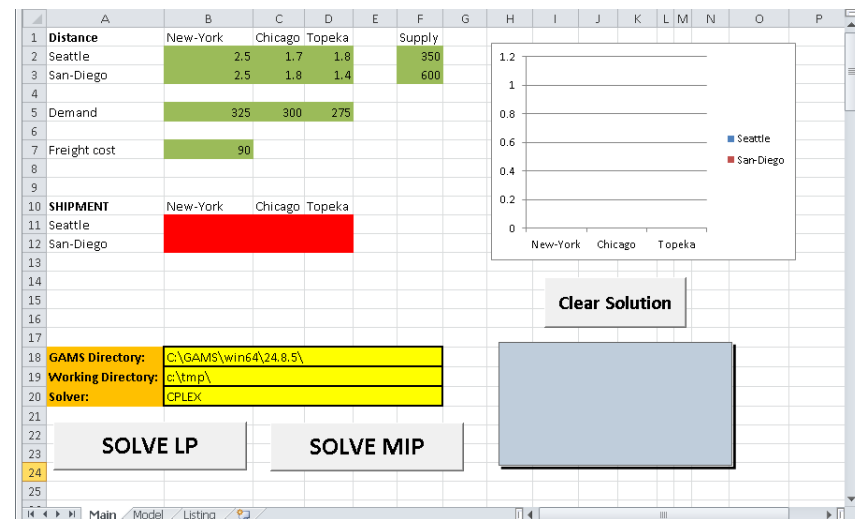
| | A | B | C | D | E | F | G | H | I | J | K | L | M | N | O | P |
|---|---|---|---|---|---|---|---|---|---|---|---|---|---|---|---|---|
| 1 | Distance | New-York | Chicago | Topeka | | Supply | | | | | | | | | | |
| 2 | Seattle | 2.5 | 1.7 | 1.8 | | 350 | | | | | | | | | | |
| 3 | San-Diego | 2.5 | 1.8 | 1.4 | | 600 | | | | | | | | | | |
| 4 | | | | | | | | | | | | | | | | |
| 5 | Demand | 325 | 300 | 275 | | | | | | | | | | | | |
| 6 | | | | | | | | | | | | | | | | |
| 7 | Freight cost | 90 | | | | | | | | | | | | | | |
| 8 | | | | | | | | | | | | | | | | |
| 9 | | | | | | | | | | | | | | | | |
| 10 | SHIPMENT | New-York | Chicago | Topeka | | | | | | | | | | | | |
| 11 | Seattle | | | | | | | | | | | | | | | |
| 12 | San-Diego | | | | | | | | | | | | | | | |
| 13 | | | | | | | | | | | | | | | | |
| 14 | | | | | | | | | | | | | | | | |
| 15 | | | | | | | | | | | | | | | | |
| 16 | | | | | | | | | | | | | | | | |
| 17 | | | | | | | | | | | | | | | | |
| 18 | GAMS Directory: | C:\GAMS\win64\24.8.5\ | | | | | | | | | | | | | | |
| 19 | Working Directory: | c:\tmp\ | | | | | | | | | | | | | | |
| 20 | Solver: | CPLEX | | | | | | | | | | | | | | |
| 21 | | | | | | | | | | | | | | | | |
| 22 | | | | | | | | | | | | | | | | |
| 23 | | | | | | | | | | | | | | | | |
| 24 | | | | | | | | | | | | | | | | |
| 25 | | | | | | | | | | | | | | | | |

1.2
1
0.8
0.6
0.4
0.2
0
New-York Chicago Topeka
Seattle
San-Diego

Clear Solution

SOLVE LP

SOLVE MIP

Main Model Listing